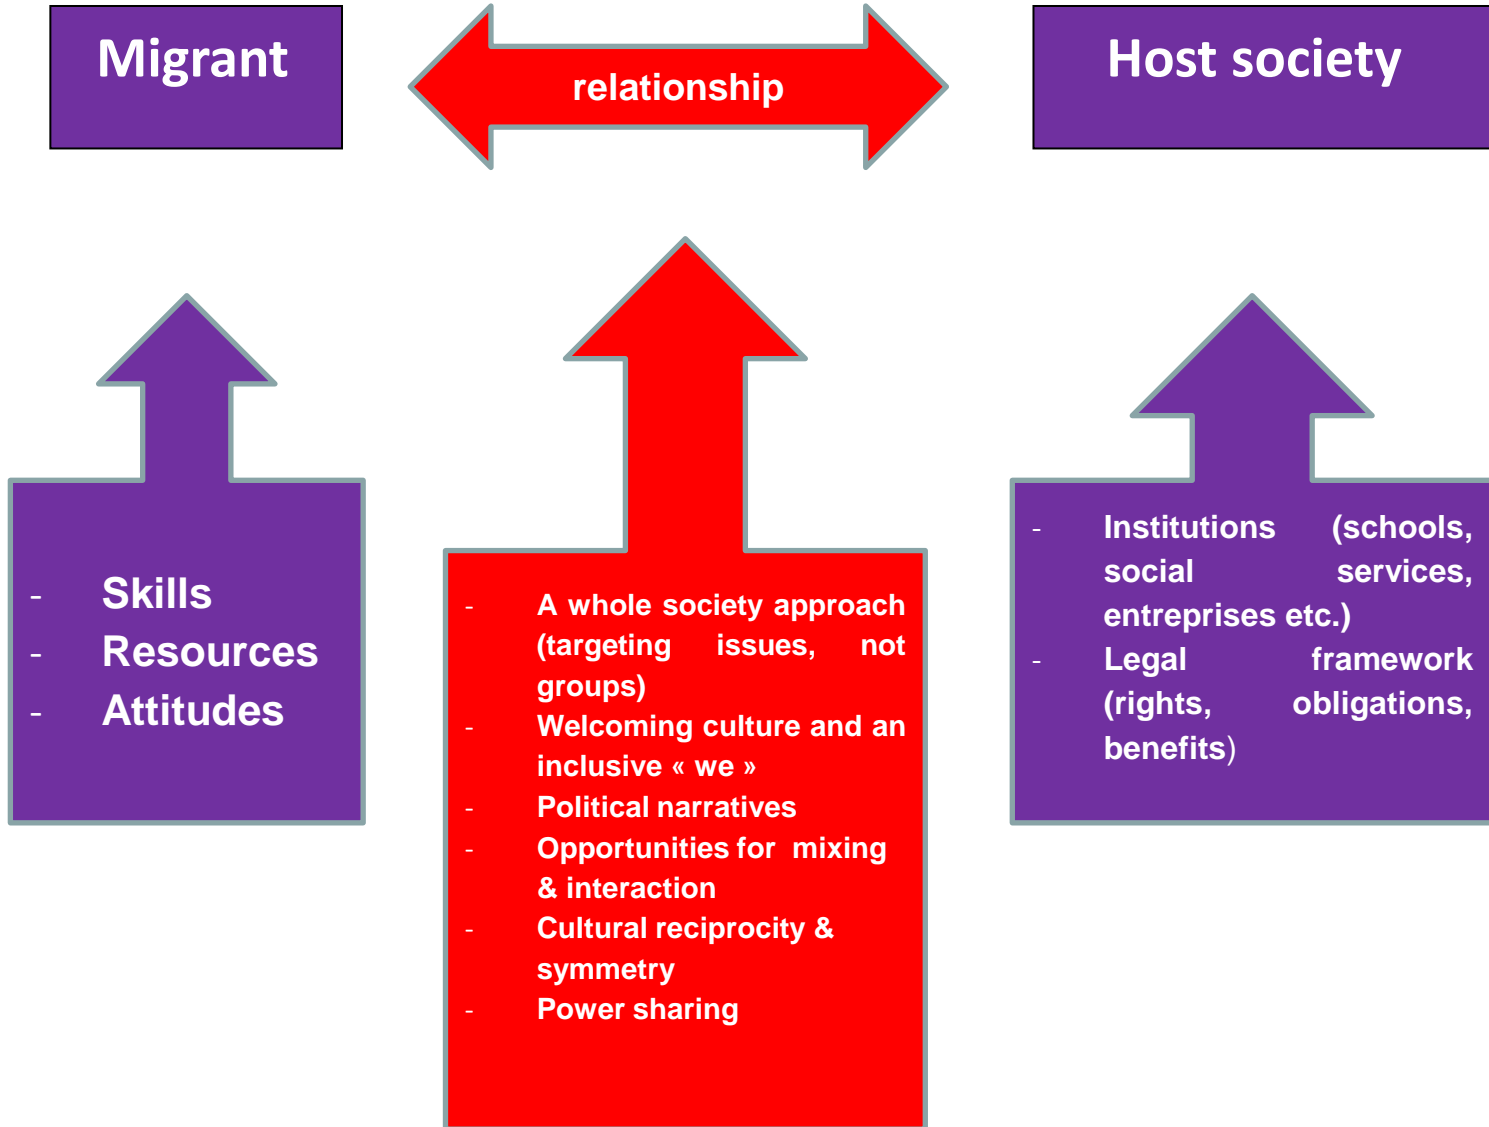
Migrant

relationship

Host society

- Skills
- Resources
- Attitudes

- A whole society approach (targeting issues, not groups)
- Welcoming culture and an inclusive « we »
- Political narratives
- Opportunities for mixing & interaction
- Cultural reciprocity & symmetry
- Power sharing

- Institutions (schools, social services, entreprises etc.)
- Legal framework (rights, obligations, benefits)